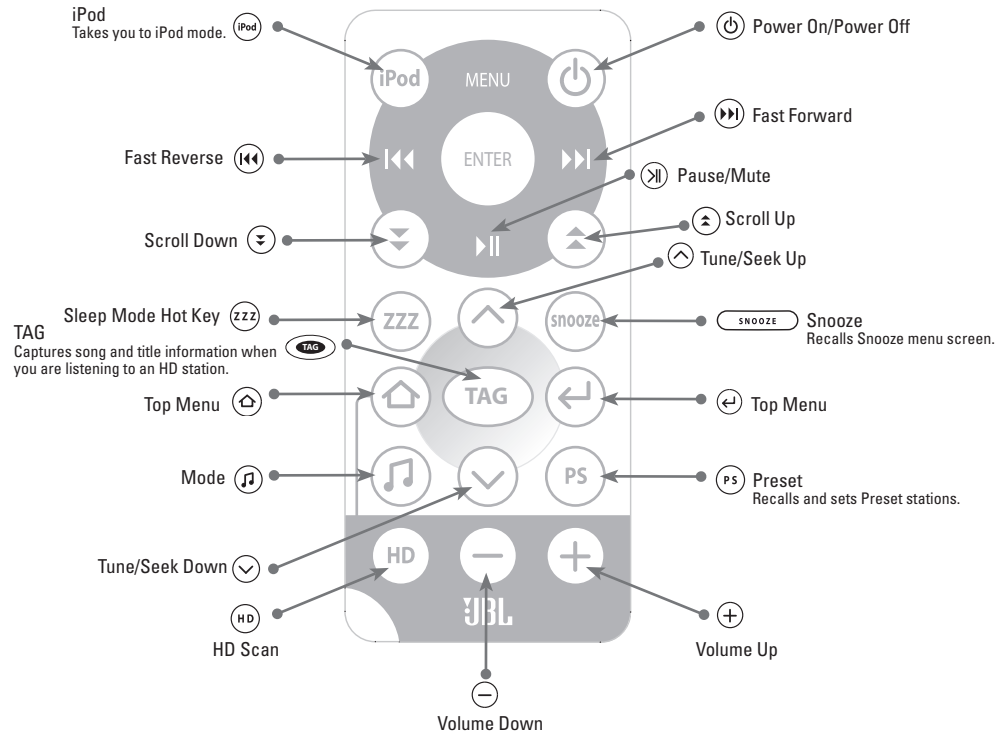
iPod
Takes you to iPod mode. iPod

iPod
MENU

Power On/Power Off

Fast Forward

Fast Reverse

ENTER

Pause/Mute

Scroll Up

Scroll Down

Tune/Seek Up

Sleep Mode Hot Key ZZZ

ZZZ

snooze

SNOOZE Snooze
Recalls Snooze menu screen.

TAG
Captures song and title information when you are listening to an HD station. TAG

TAG

Top Menu

Top Menu

Mode

PS

PS Preset
Recalls and sets Preset stations.

Tune/Seek Down

HD

JBL

HD
HD Scan

Volume Up

Volume Down